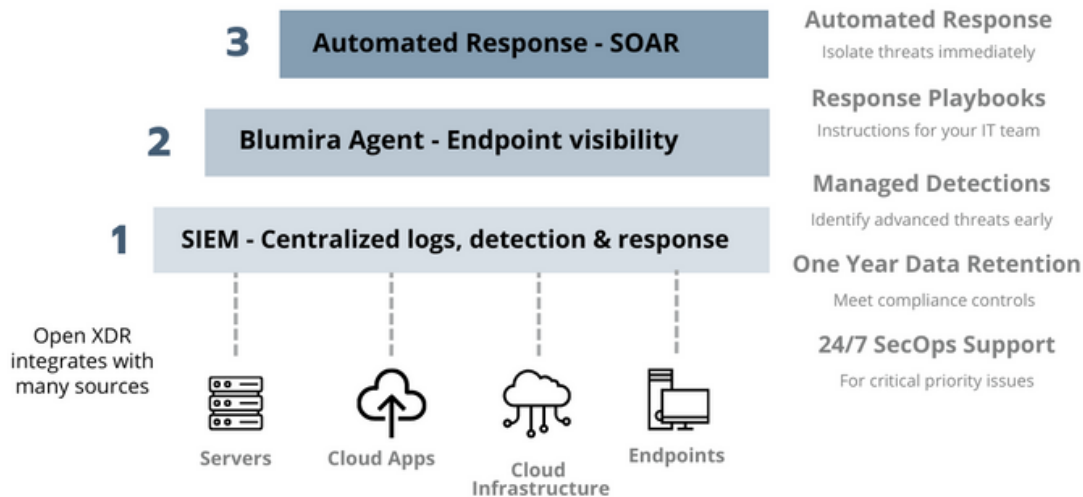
3 Automated Response - SOAR

2 Blumira Agent - Endpoint visibility

1 SIEM - Centralized logs, detection & response

Open XDR integrates with many sources

Servers

Cloud Apps

Cloud Infrastructure

Endpoints

Automated Response
Isolate threats immediately

Response Playbooks
Instructions for your IT team

Managed Detections
Identify advanced threats early

One Year Data Retention
Meet compliance controls

24/7 SecOps Support
For critical priority issues